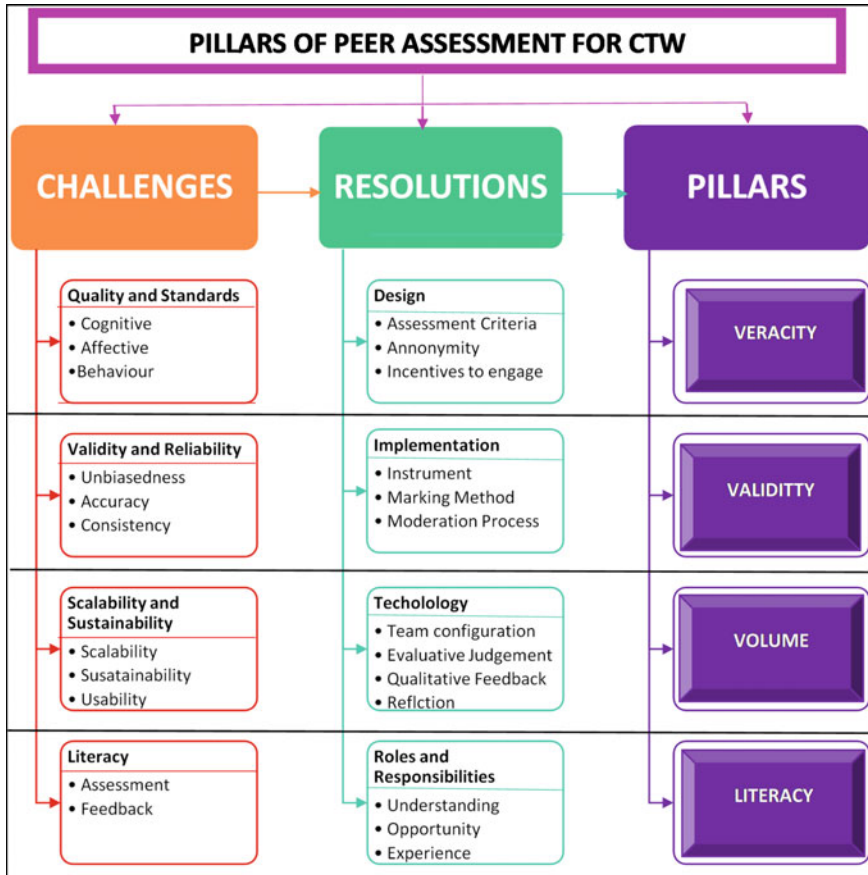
PILLARS OF PEER ASSESSMENT FOR CTW

CHALLENGES

RESOLUTIONS

PILLARS

Quality and Standards
• Cognitive
• Affective
•Behaviour

Design
• Assessment Criteria
• Annonymity
• Incentives to engage

VERACITY

Validity and Reliability
• Unbiasedness
• Accuracy
• Consistency

Implementation
• Instrument
• Marking Method
• Moderation Process

VALIDITTY

Scalability and Sustainability
• Scalability
• Susatainability
• Usability

Techolology
• Team configuration
• Evaluative Judgement
• Qualitative Feedback
• Reflction

VOLUME

Literacy
• Assessment
• Feedback

Roles and Responsibilities
• Understanding
• Opportunity
• Experience

LITERACY